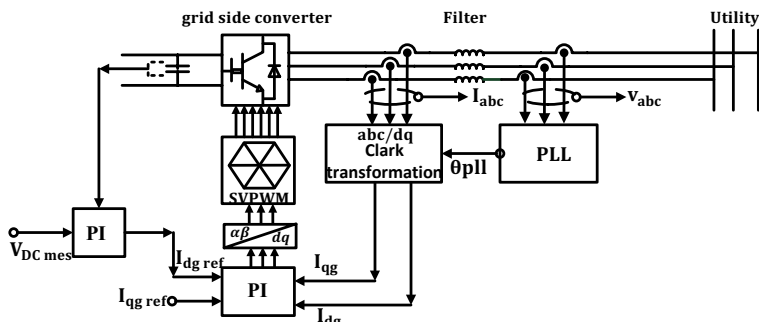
grid side converter

Filter

Utility

$I_{abc}$

$v_{abc}$

abc/dq Clark transformation

θpll

PLL

SVPWM

PI

$V_{DC\ mes}$

$\alpha\beta$ / $dq$

$I_{dg\ ref}$

$I_{qg}$

$I_{qg\ ref}$

PI

$I_{dg}$